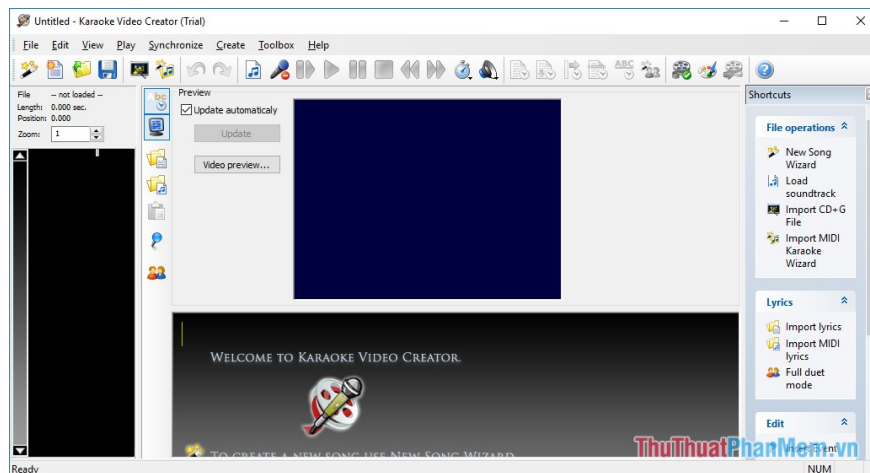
Untitled - Karaoke Video Creator (Trial)

File Edit View Play Synchronize Create Toolbox Help

File -- not loaded --
Length: 0.000 sec.
Position: 0.000
Zoom: 1

Preview
Update automaticaly
Update
Video preview...

Welcome to Karaoke Video Creator.

To create a new song use New Song Wizard

Shortcuts

File operations
New Song Wizard
Load soundtrack
Import CD+G File
Import MIDI Karaoke Wizard

Lyrics
Import lyrics
Import MIDI lyrics
Full duet mode

Edit

ThuThuatPhanMem.vn

Ready
NUM